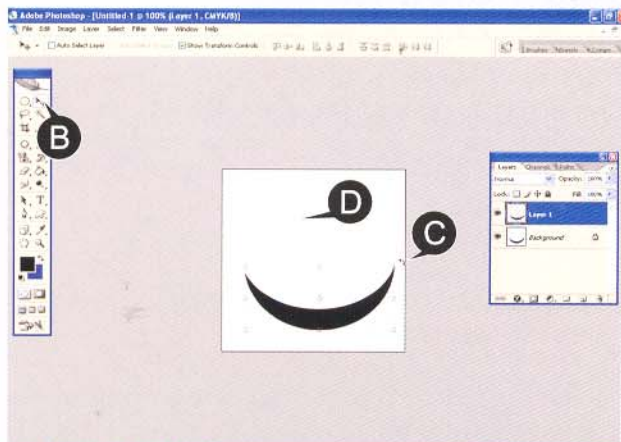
Adobe Photoshop - [Untitled-1 @ 100% (Layer 1, CMYK/8)]

File Edit Image Layer Select Filter View Window Help

Auto Select Layer

Show Transform Controls

Brushes Presets Layer Comps

B

D

C

Layers Channels Paths

Normal Opacity: 100%

Lock: Fill: 100%

Layer 1

Background